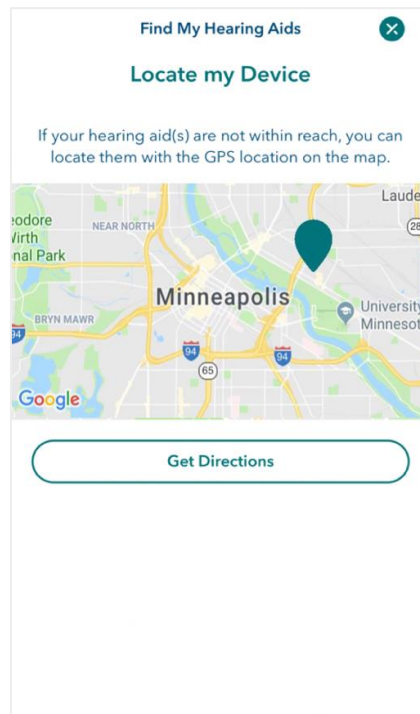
Find My Hearing Aids

Locate my Device

If your hearing aid(s) are not within reach, you can locate them with the GPS location on the map.

eodore
Virth
nal Park
NEAR NORTH
Laude
28
Minneapolis
University
Minnesot
BRYN MAWR
94
94
94
65
Google

Get Directions